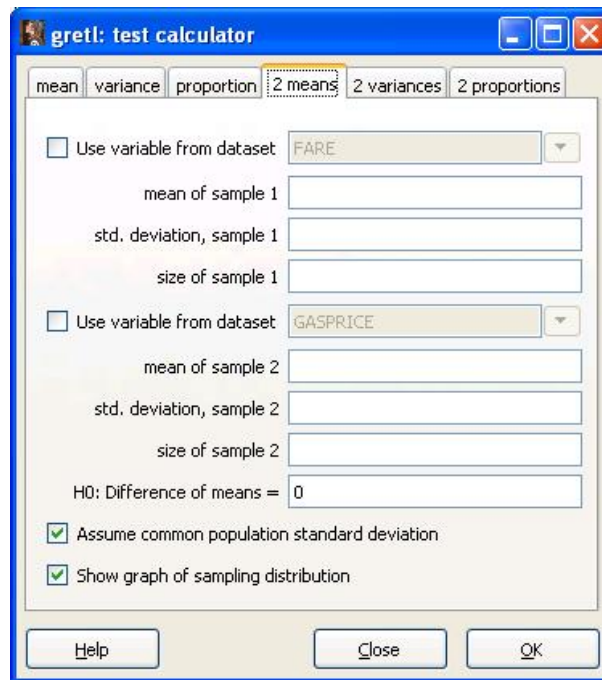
gretl: test calculator

mean | variance | proportion | 2 means | 2 variances | 2 proportions

Use variable from dataset FARE

mean of sample 1

std. deviation, sample 1

size of sample 1

Use variable from dataset GASPRICE

mean of sample 2

std. deviation, sample 2

size of sample 2

H0: Difference of means = 0

Assume common population standard deviation

Show graph of sampling distribution

Help Close OK